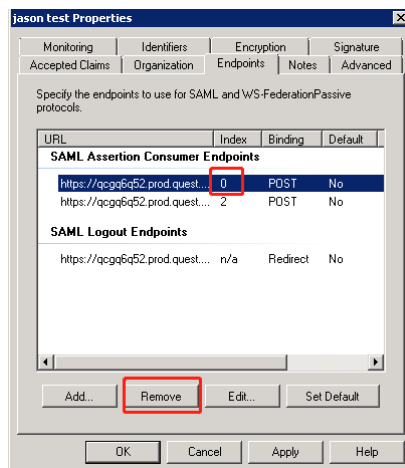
jason test Properties

Monitoring | Identifiers | Encryption | Signature
Accepted Claims | Organization | Endpoints | Notes | Advanced

Specify the endpoints to use for SAML and WS-FederationPassive protocols.

| URL | Index | Binding | Default |
|---|---|---|---|
| **SAML Assertion Consumer Endpoints** | | | |
| https://qcgq6q52.prod.quest.... | 0 | POST | No |
| https://qcgq6q52.prod.quest.... | 2 | POST | No |
| **SAML Logout Endpoints** | | | |
| https://qcgq6q52.prod.quest.... | n/a | Redirect | No |

Add... | Remove | Edit... | Set Default

OK | Cancel | Apply | Help